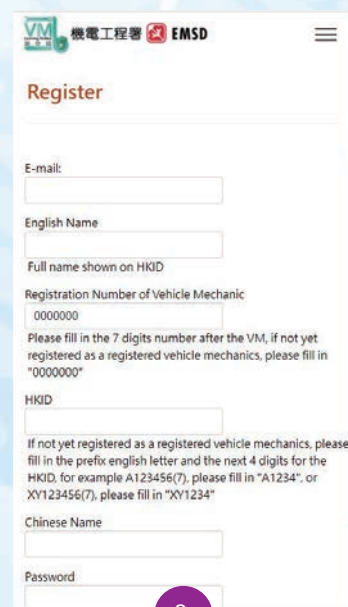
VM 機電工程署 EMSD

Register

E-mail:

English Name

Full name shown on HKID

Registration Number of Vehicle Mechanic

0000000

Please fill in the 7 digits number after the VM, if not yet registered as a registered vehicle mechanics, please fill in "0000000"

HKID

If not yet registered as a registered vehicle mechanics, please fill in the prefix english letter and the next 4 digits for the HKID, for example A123456(7), please fill in "A1234", or XY123456(7), please fill in "XY1234"

Chinese Name

Password